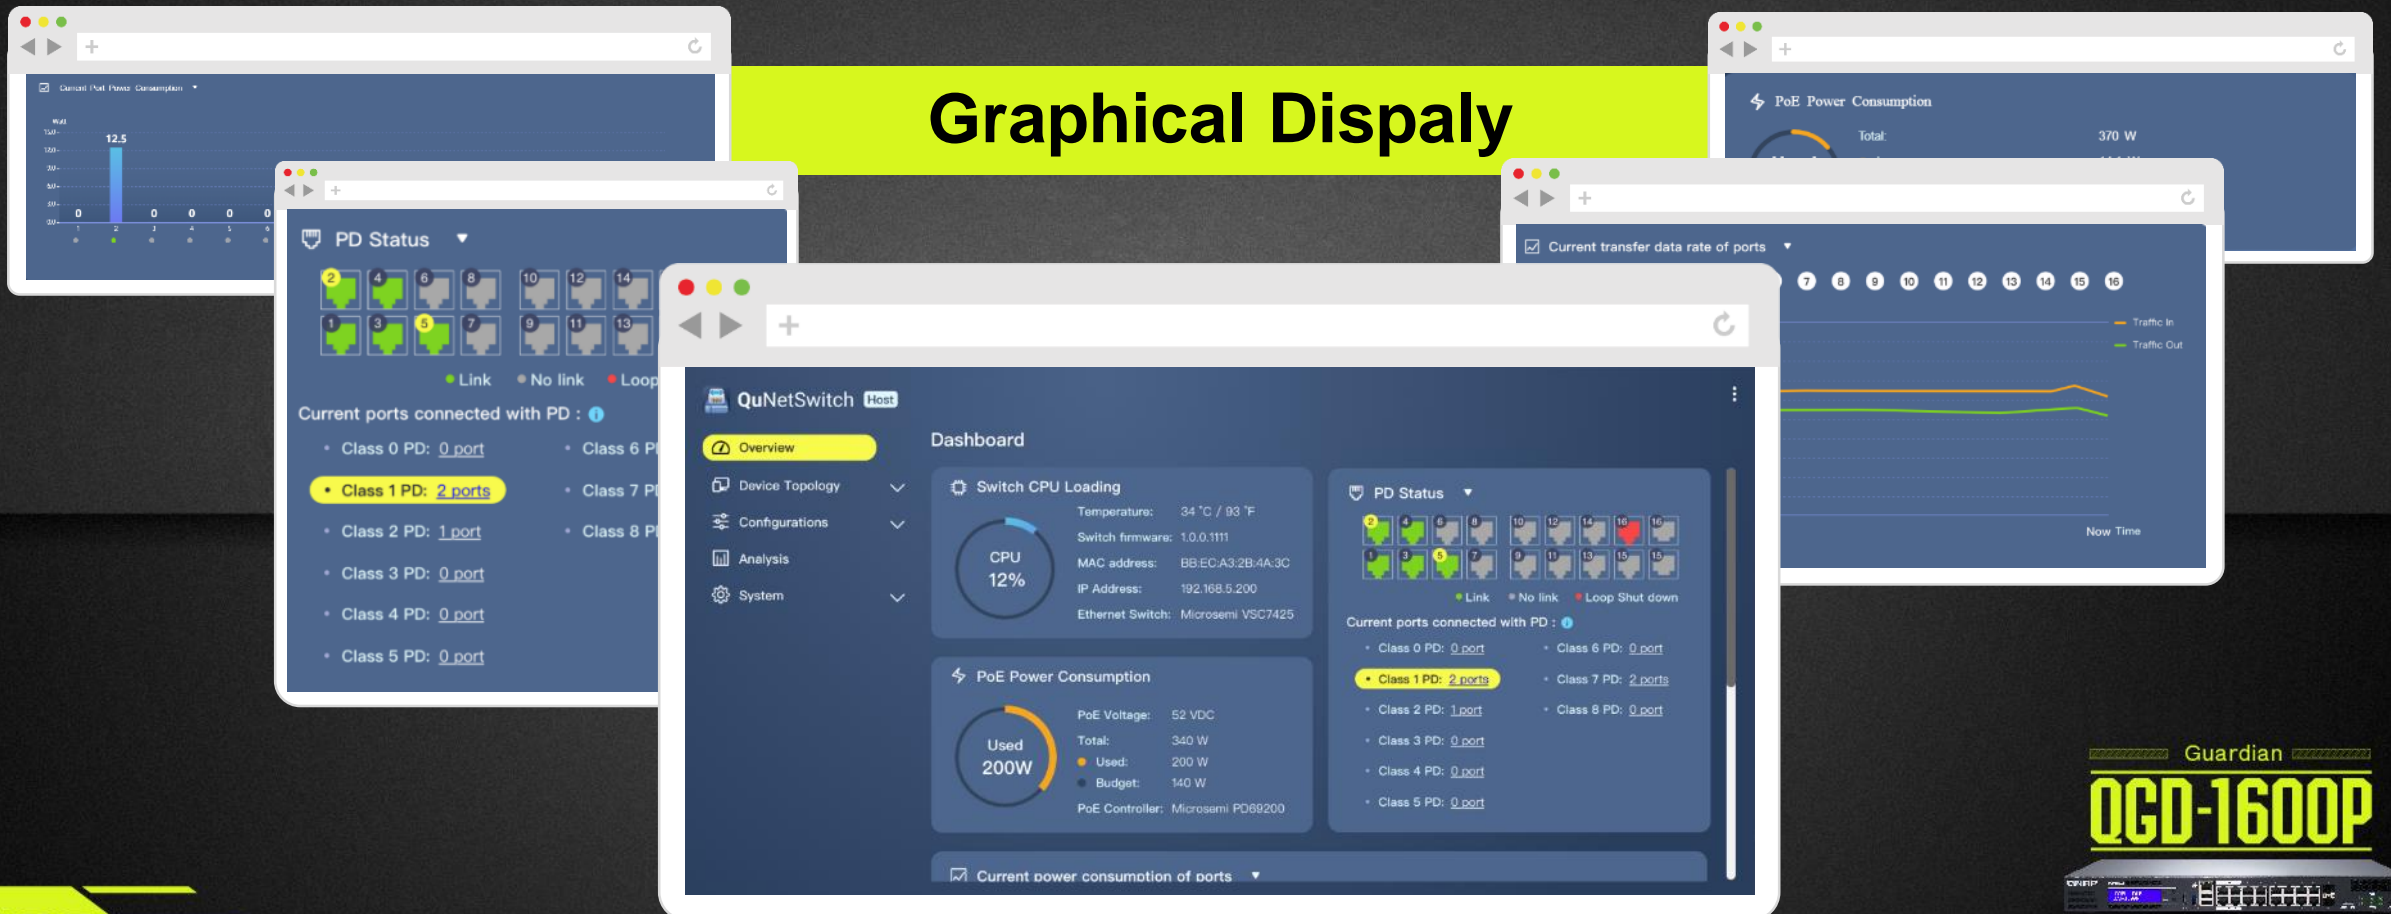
Graphical Dispaly

Current Port Power Consumption

Watt

12.5

0 0 0 0 0

PD Status

2 4 6 8 10 12 14
1 3 5 7 9 11 13

Link No link Loop

Current ports connected with PD :

Class 0 PD: 0 port
Class 1 PD: 2 ports
Class 2 PD: 1 port
Class 3 PD: 0 port
Class 4 PD: 0 port
Class 5 PD: 0 port
Class 6 P
Class 7 P
Class 8 P

PoE Power Consumption

Total: 370 W

Current transfer data rate of ports

7 8 9 10 11 12 13 14 15 16

Traffic In
Traffic Out

Now Time

QuNetSwitch Host

Overview
Device Topology
Configurations
Analysis
System

Dashboard

Switch CPU Loading

CPU 12%

Temperature: 34 °C / 93 °F
Switch firmware: 1.0.0.1111
MAC address: BB:EC:A3:2B:4A:3C
IP Address: 192.168.5.200
Ethernet Switch: Microsemi VSC7425

PoE Power Consumption

Used 200W

PoE Voltage: 52 VDC
Total: 340 W
Used: 200 W
Budget: 140 W
PoE Controller: Microsemi PD69200

PD Status

2 4 6 8 10 12 14 16
1 3 5 7 9 11 13 15

Link No link Loop Shut down

Current ports connected with PD :

Class 0 PD: 0 port
Class 1 PD: 2 ports
Class 2 PD: 1 port
Class 3 PD: 0 port
Class 4 PD: 0 port
Class 5 PD: 0 port
Class 6 PD: 0 port
Class 7 PD: 2 ports
Class 8 PD: 0 port

Current power consumption of ports

Guardian
QGD-1600P